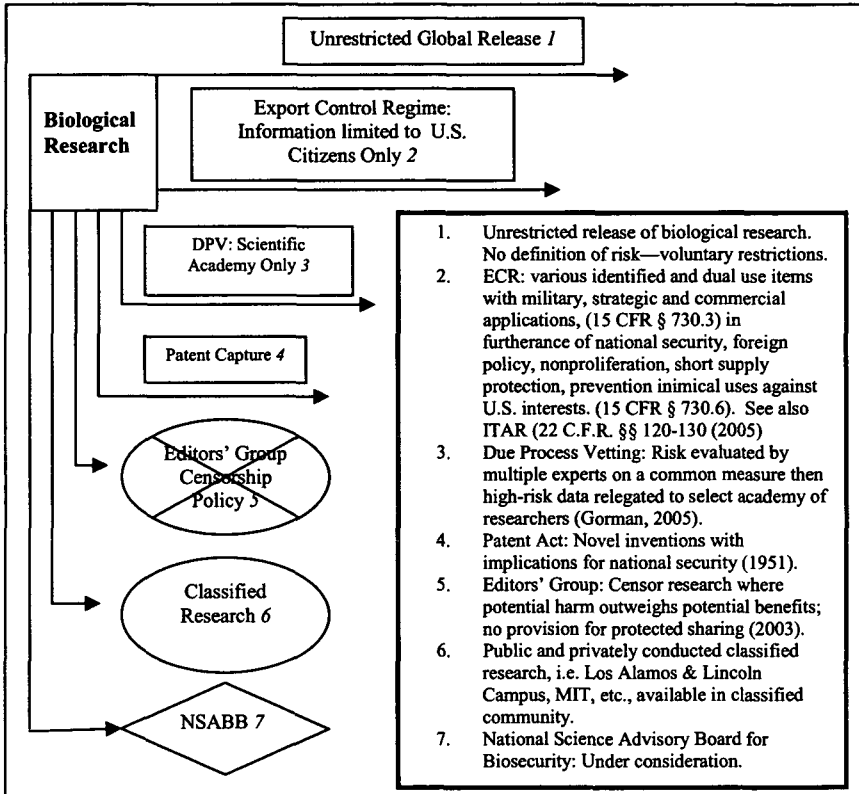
Unrestricted Global Release *1*

Biological Research

Export Control Regime: Information limited to U.S. Citizens Only *2*

DPV: Scientific Academy Only *3*

Patent Capture *4*

Editors' Group Censorship Policy *5*

Classified Research *6*

NSABB *7*

1. Unrestricted release of biological research. No definition of risk—voluntary restrictions.
2. ECR: various identified and dual use items with military, strategic and commercial applications, (15 CFR § 730.3) in furtherance of national security, foreign policy, nonproliferation, short supply protection, prevention inimical uses against U.S. interests. (15 CFR § 730.6). See also ITAR (22 C.F.R. §§ 120-130 (2005)
3. Due Process Vetting: Risk evaluated by multiple experts on a common measure then high-risk data relegated to select academy of researchers (Gorman, 2005).
4. Patent Act: Novel inventions with implications for national security (1951).
5. Editors' Group: Censor research where potential harm outweighs potential benefits; no provision for protected sharing (2003).
6. Public and privately conducted classified research, i.e. Los Alamos & Lincoln Campus, MIT, etc., available in classified community.
7. National Science Advisory Board for Biosecurity: Under consideration.